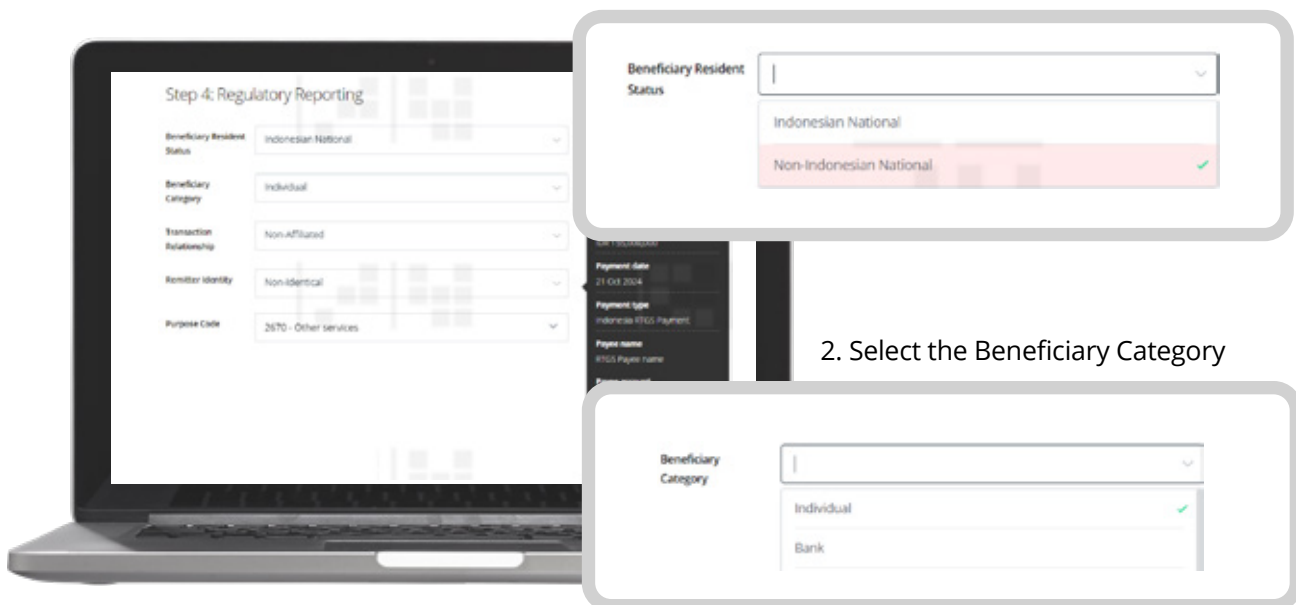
Step 4: Regulatory Reporting

Beneficiary Resident Status
Indonesian National

Beneficiary Category
Individual

Transaction Relationship
Non-Affiliated

Remitter Identity
Non-Identical

Purpose Code
2670 - Other services

IDR 165,000,000

Payment date
21 Oct 2024

Payment type
Indonesia RTGS Payment

Payee name
RTGS Payee name

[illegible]

Beneficiary Resident Status
|
Indonesian National
Non-Indonesian National ✓

2. Select the Beneficiary Category

Beneficiary Category
|
Individual ✓
Bank